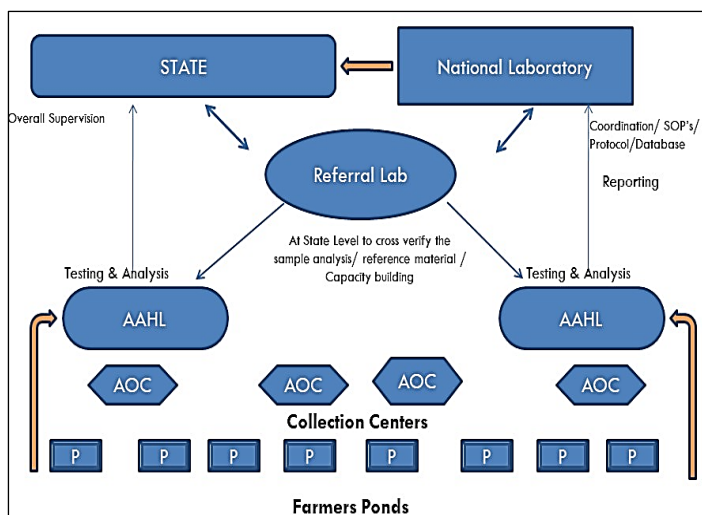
STATE

National Laboratory

Overall Supervision

Coordination/ SOP's/ Protocol/Database

Referral Lab

Reporting

At State Level to cross verify the sample analysis/ reference material / Capacity building

Testing & Analysis

Testing & Analysis

AAHL

AAHL

AOC

AOC

AOC

AOC

Collection Centers

P

P

P

P

P

P

P

P

Farmers Ponds